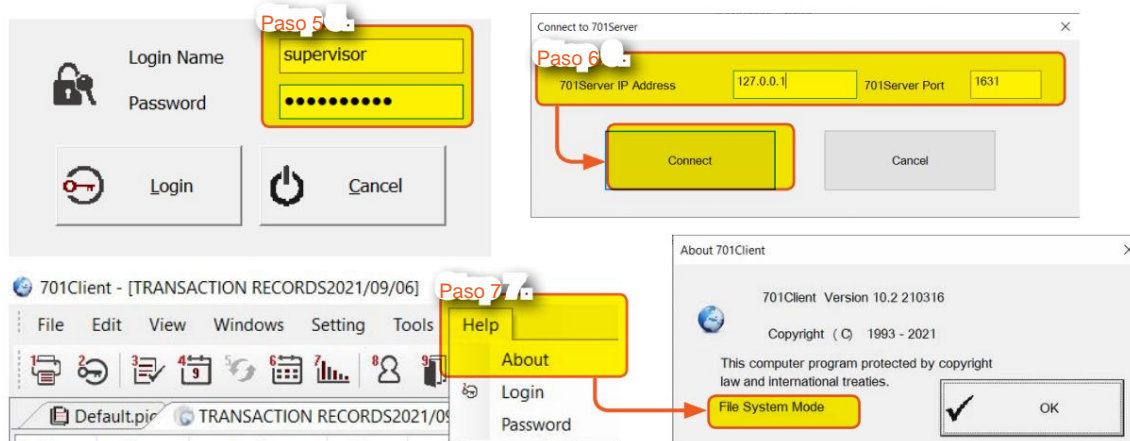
Paso 5

Login Name
supervisor
Password
••••••••••

Login
Cancel

Connect to 701Server
×
Paso 6
701Server IP Address
127.0.0.1
701Server Port
1631
Connect
Cancel

701Client - [TRANSACTION RECORDS2021/09/06]
Paso 7
File Edit View Windows Setting Tools Help
About
Login
Password
Default.pic
TRANSACTION RECORDS2021/09

About 701Client
×
701Client Version 10.2 210316
Copyright (C) 1993 - 2021
This computer program protected by copyright law and international treaties.
File System Mode
OK